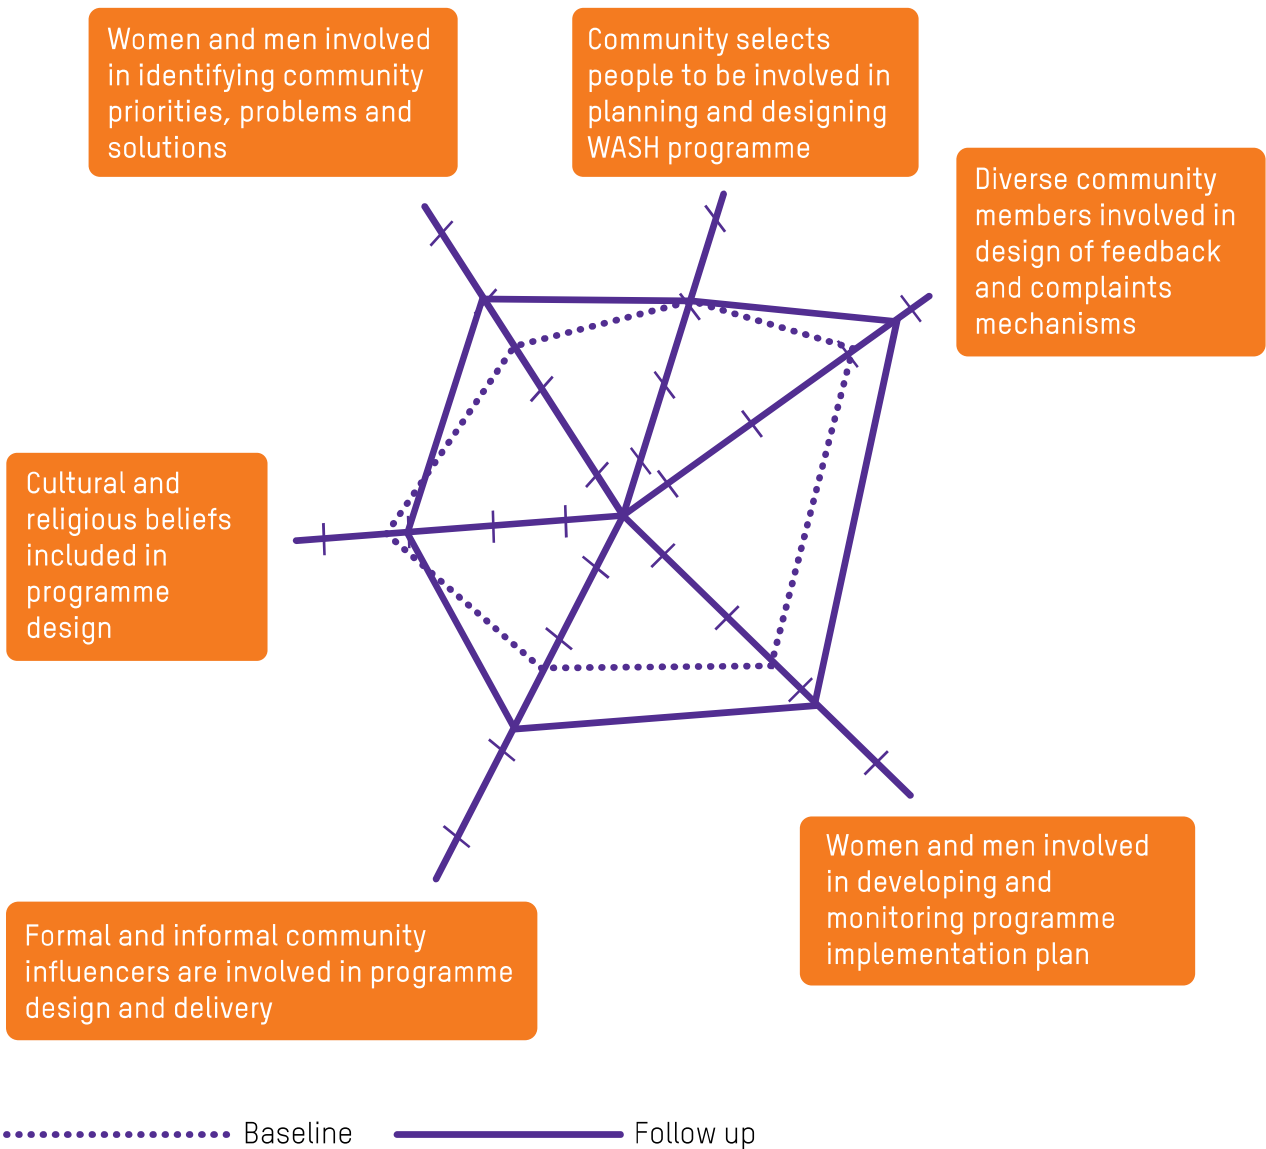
Women and men involved in identifying community priorities, problems and solutions

Community selects people to be involved in planning and designing WASH programme

Diverse community members involved in design of feedback and complaints mechanisms

Cultural and religious beliefs included in programme design

Women and men involved in developing and monitoring programme implementation plan

Formal and informal community influencers are involved in programme design and delivery

Baseline

Follow up